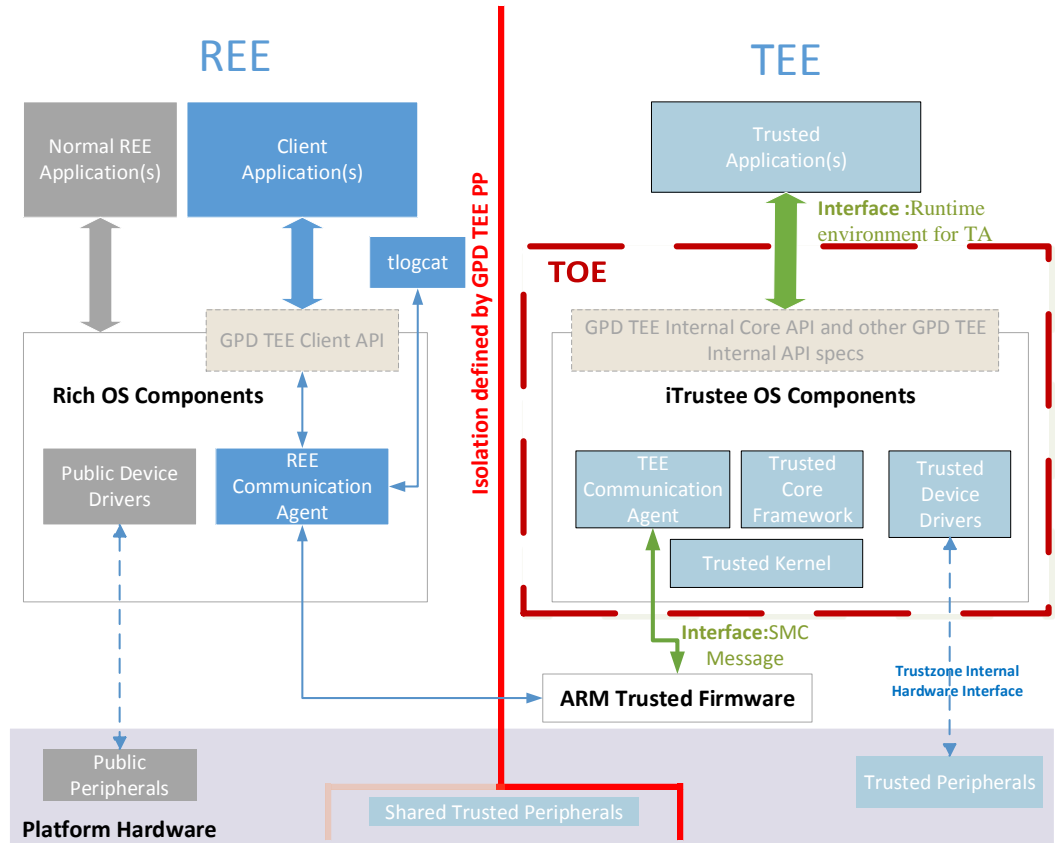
REE

TEE

Normal REE Application(s)

Client Application(s)

tlogcat

Isolation defined by GPD TEE PP

Trusted Application(s)

Interface :Runtime environment for TA

TOE

GPD TEE Client API

Rich OS Components

GPD TEE Internal Core API and other GPD TEE Internal API specs

iTrustee OS Components

Public Device Drivers

REE Communication Agent

TEE Communication Agent

Trusted Core Framework

Trusted Device Drivers

Trusted Kernel

Interface:SMC Message

Trustzone Internal Hardware Interface

ARM Trusted Firmware

Public Peripherals

Trusted Peripherals

Shared Trusted Peripherals

Platform Hardware